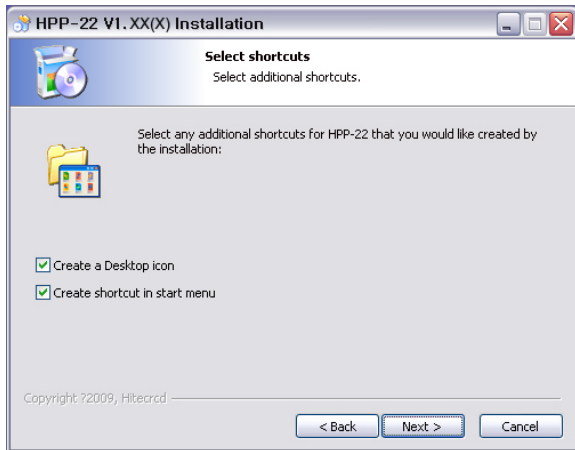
HPP-22 V1.XX(X) Installation

Select shortcuts
Select additional shortcuts.

Select any additional shortcuts for HPP-22 that you would like created by the installation:

Create a Desktop icon

Create shortcut in start menu

Copyright ?2009, Hitecrcd

< Back
Next >
Cancel